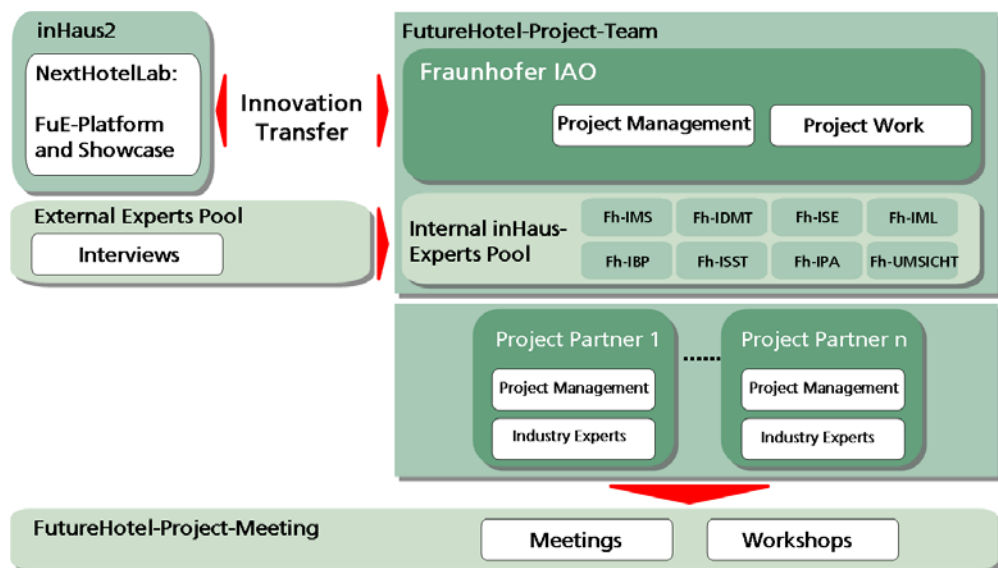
inHaus2

NextHotelLab:

FuE-Platform and Showcase

Innovation Transfer

FutureHotel-Project-Team

Fraunhofer IAO

Project Management

Project Work

External Experts Pool

Interviews

Internal inHaus-Experts Pool

Fh-IMS

Fh-IDMT

Fh-ISE

Fh-IML

Fh-IBP

Fh-ISST

Fh-IPA

Fh-UMSICHT

Project Partner 1

Project Management

Industry Experts

Project Partner n

Project Management

Industry Experts

FutureHotel-Project-Meeting

Meetings

Workshops